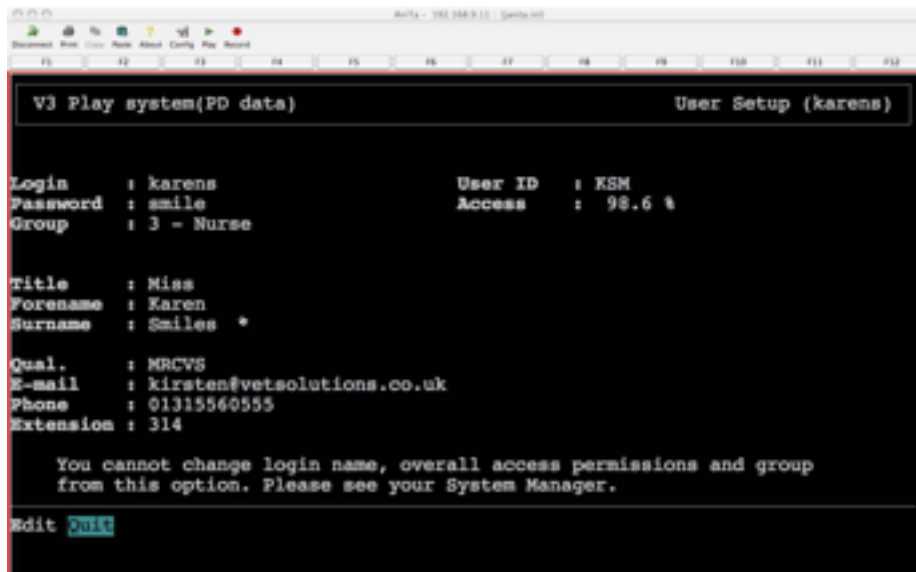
AniTa – 192.168.0.11 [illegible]

Disconnect Print Copy Paste About Config Play Record

F1 F2 F3 F4 F5 F6 F7 F8 F9 F10 F11 F12

V3 Play system(PD data) User Setup (karens)

Login : karens
Password : smile
Group : 3 - Nurse

User ID : KSM
Access : 98.6 %

Title : Miss
Forename : Karen
Surname : Smiles *

Qual. : MRCVS
E-mail : kirsten@vetsolutions.co.uk
Phone : 01315560555
Extension : 314

You cannot change login name, overall access permissions and group from this option. Please see your System Manager.

Edit Quit